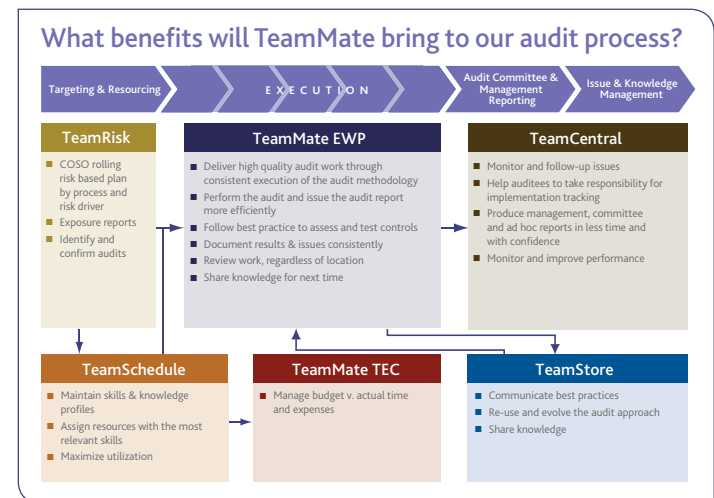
What benefits will TeamMate bring to our audit process?

Targeting & Resourcing

EXECUTION

Audit Committee & Management Reporting

Issue & Knowledge Management

TeamRisk

COSO rolling risk based plan by process and risk driver

Exposure reports

Identify and confirm audits

TeamMate EWP

Deliver high quality audit work through consistent execution of the audit methodology

Perform the audit and issue the audit report more efficiently

Follow best practice to assess and test controls

Document results & issues consistently

Review work, regardless of location

Share knowledge for next time

TeamCentral

Monitor and follow-up issues

Help auditees to take responsibility for implementation tracking

Produce management, committee and ad hoc reports in less time and with confidence

Monitor and improve performance

TeamSchedule

Maintain skills & knowledge profiles

Assign resources with the most relevant skills

Maximize utilization

TeamMate TEC

Manage budget v. actual time and expenses

TeamStore

Communicate best practices

Re-use and evolve the audit approach

Share knowledge